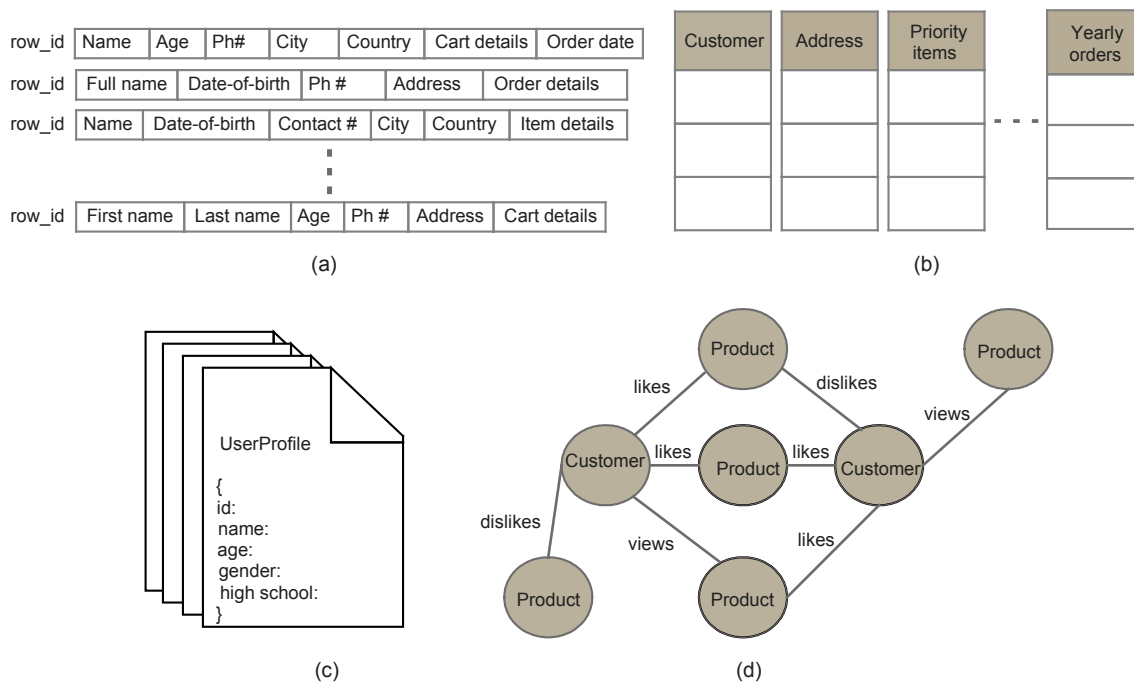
| row_id | Name | Age | Ph# | City | Country | Cart details | Order date |
|---|---|---|---|---|---|---|---|

| row_id | Full name | Date-of-birth | Ph # | Address | Order details |
|---|---|---|---|---|---|

| row_id | Name | Date-of-birth | Contact # | City | Country | Item details |
|---|---|---|---|---|---|---|

| row_id | First name | Last name | Age | Ph # | Address | Cart details |
|---|---|---|---|---|---|---|

(a)

| Customer | Address | Priority items | Yearly orders |
|---|---|---|---|
| | | | |
| | | | |
| | | | |

(b)

UserProfile

{
id:
name:
age:
gender:
high school:
}

(c)

Product
likes
dislikes
Product
views
Customer
likes
Product
likes
Customer
dislikes
views
likes
Product
Product

(d)